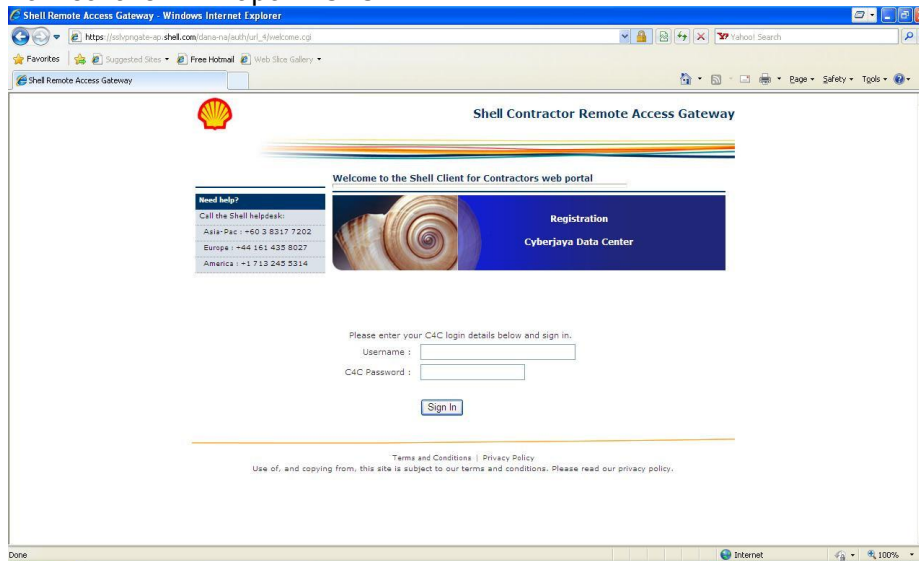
Shell Remote Access Gateway - Windows Internet Explorer

https://sslvpngate-ap.shell.com/dana-na/auth/url_4/welcome.cgi

Yahoo! Search

Favorites | Suggested Sites ▾ | Free Hotmail | Web Slice Gallery ▾

Shell Remote Access Gateway

Page ▾ Safety ▾ Tools ▾

Shell Contractor Remote Access Gateway

Welcome to the Shell Client for Contractors web portal

Need help?
Call the Shell helpdesk:
Asia-Pac : +60 3 8317 7202
Europe : +44 161 435 8027
America : +1 713 245 5314

Registration
Cyberjaya Data Center

Please enter your C4C login details below and sign in.
Username :
C4C Password :

Sign In

Terms and Conditions | Privacy Policy
Use of, and copying from, this site is subject to our terms and conditions. Please read our privacy policy.

Done

Internet

100%